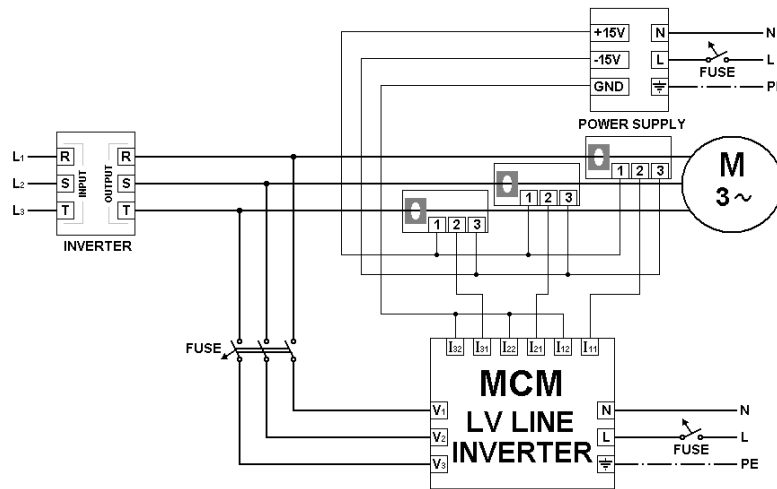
+15V
-15V
GND
N
L
FUSE
PE
POWER SUPPLY
$L_1$
$L_2$
$L_3$
R
S
T
INPUT
OUTPUT
R
S
T
INVERTER
M
3~
1 2 3
1 2 3
1 2 3
FUSE
$I_{32}$ $I_{31}$ $I_{22}$ $I_{21}$ $I_{12}$ $I_{11}$
$V_1$
$V_2$
$V_3$
MCM
LV LINE
INVERTER
N
L
FUSE
N
L
PE